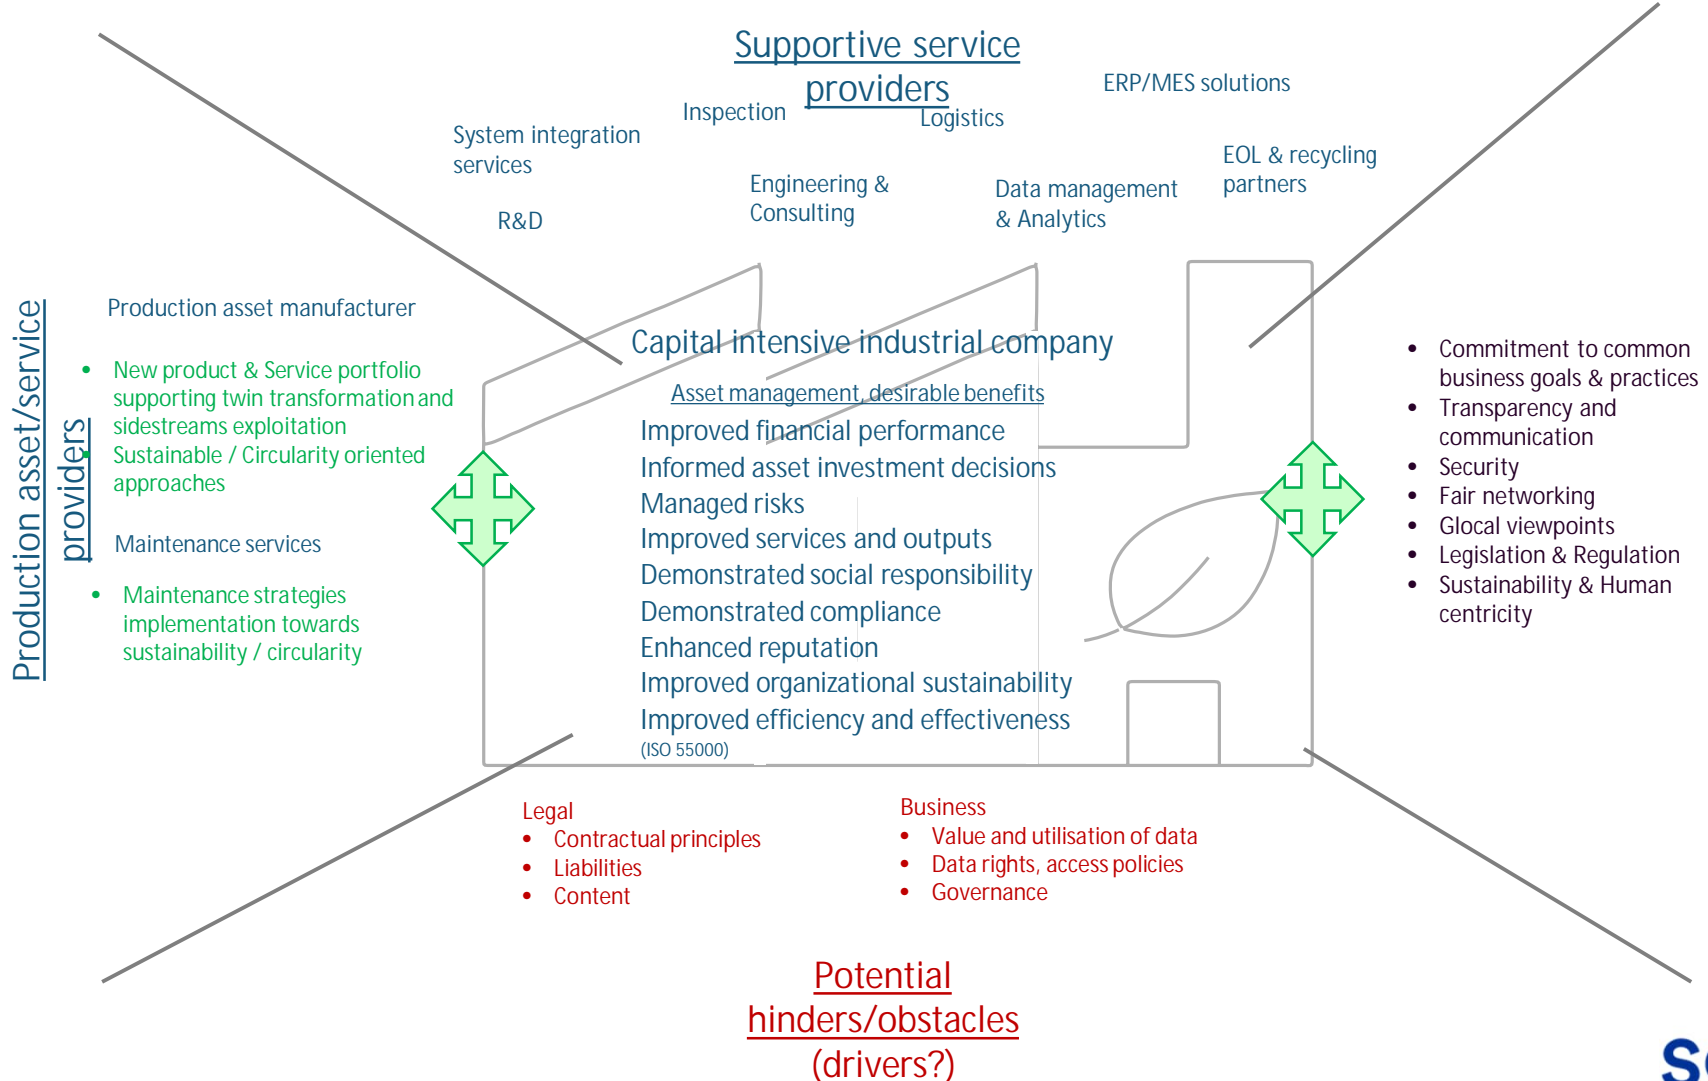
Supportive service providers

Inspection

Logistics

ERP/MES solutions

System integration services

Engineering & Consulting

Data management & Analytics

EOL & recycling partners

R&D

Production asset/service providers

Production asset manufacturer

- New product & Service portfolio supporting twin transformation and sidestreams exploitation
- Sustainable / Circularity oriented approaches

Maintenance services

- Maintenance strategies implementation towards sustainability / circularity

Capital intensive industrial company

Asset management, desirable benefits

Improved financial performance
Informed asset investment decisions
Managed risks
Improved services and outputs
Demonstrated social responsibility
Demonstrated compliance
Enhanced reputation
Improved organizational sustainability
Improved efficiency and effectiveness
(ISO 55000)

- Commitment to common business goals & practices
- Transparency and communication
- Security
- Fair networking
- Glocal viewpoints
- Legislation & Regulation
- Sustainability & Human centricity

Legal
- Contractual principles
- Liabilities
- Content

Business
- Value and utilisation of data
- Data rights, access policies
- Governance

Potential hinders/obstacles (drivers?)

S